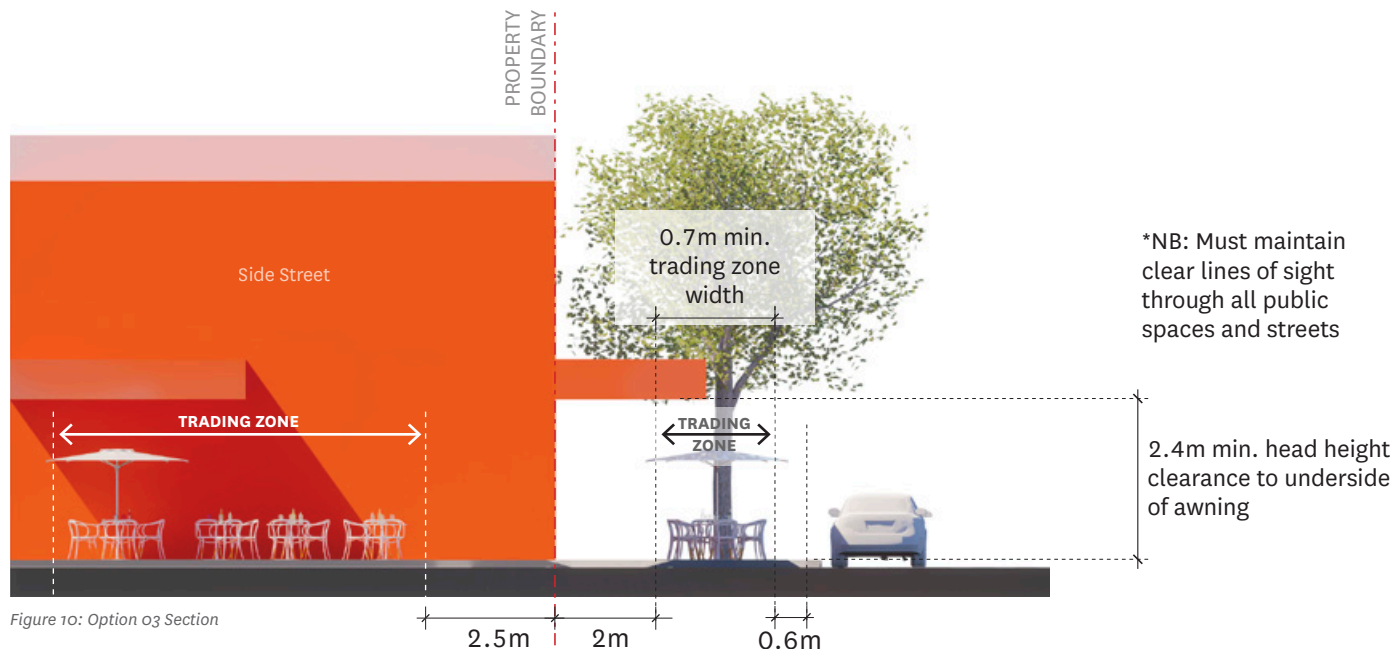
PROPERTY BOUNDARY

Side Street

0.7m min. trading zone width

*NB: Must maintain clear lines of sight through all public spaces and streets

TRADING ZONE

TRADING ZONE

2.4m min. head height clearance to underside of awning

Figure 10: Option 03 Section

2.5m

2m

0.6m